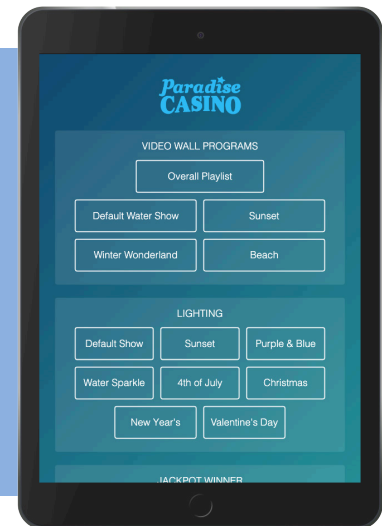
Paradise CASINO

VIDEO WALL PROGRAMS

Overall Playlist

Default Water Show

Sunset

Winter Wonderland

Beach

LIGHTING

Default Show

Sunset

Purple & Blue

Water Sparkle

4th of July

Christmas

New Year's

Valentine's Day

JACKPOT WINNER